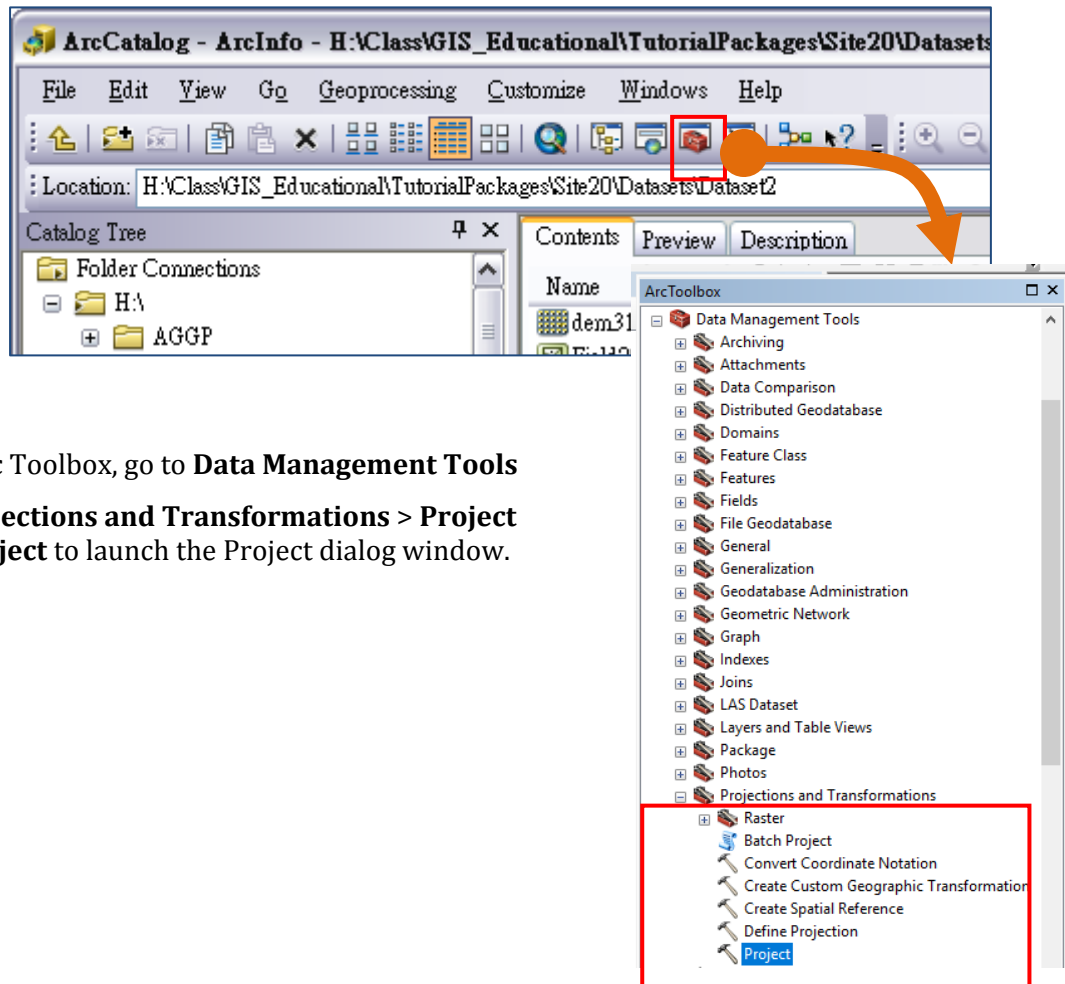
ArcCatalog - ArcInfo - H:\Class\GIS_Educational\TutorialPackages\Site20\Datasets

File Edit View Go Geoprocessing Customize Windows Help

Location: H:\Class\GIS_Educational\TutorialPackages\Site20\Datasets\Dataset2

Catalog Tree

Folder Connections
H:\
AGGP

Contents Preview Description

Name
dem31

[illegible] Toolbox, go to **Data Management Tools**

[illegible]**ections and Transformations** > **Project**
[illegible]**ject** to launch the Project dialog window.

ArcToolbox

Data Management Tools
Archiving
Attachments
Data Comparison
Distributed Geodatabase
Domains
Feature Class
Features
Fields
File Geodatabase
General
Generalization
Geodatabase Administration
Geometric Network
Graph
Indexes
Joins
LAS Dataset
Layers and Table Views
Package
Photos
Projections and Transformations
Raster
Batch Project
Convert Coordinate Notation
Create Custom Geographic Transformation
Create Spatial Reference
Define Projection
Project